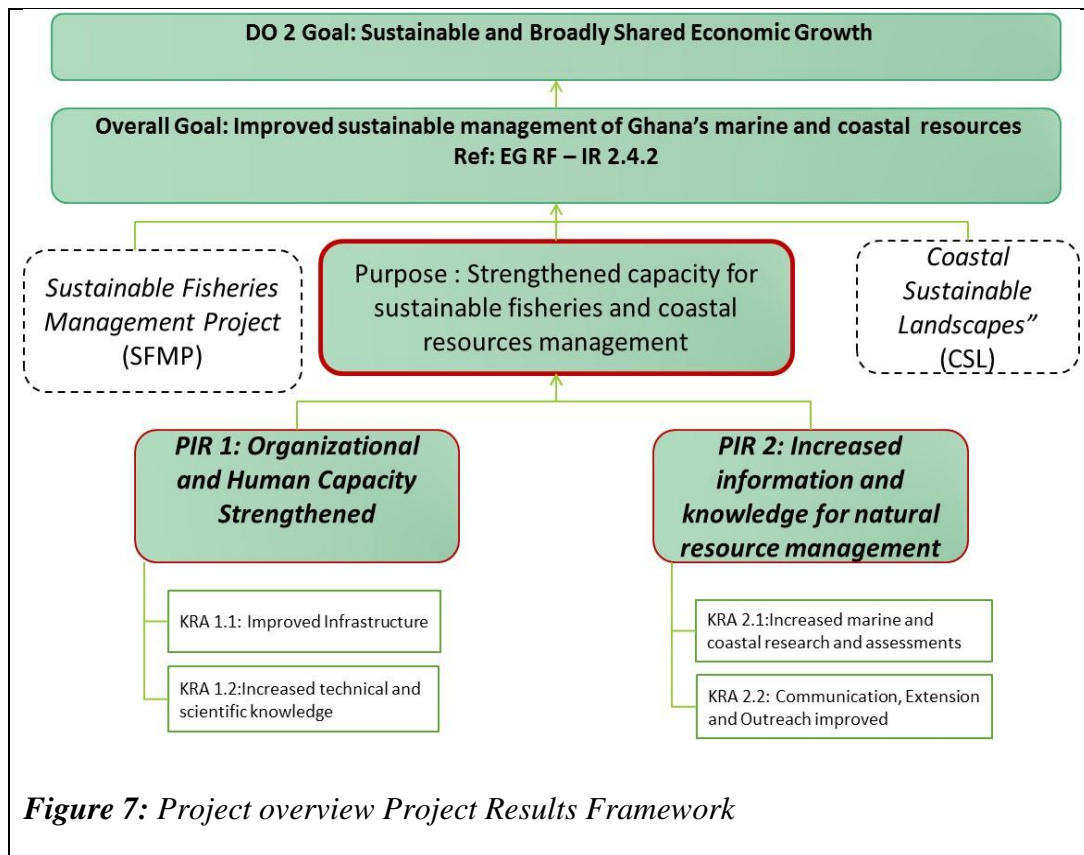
DO 2 Goal: Sustainable and Broadly Shared Economic Growth

Overall Goal: Improved sustainable management of Ghana's marine and coastal resources
Ref: EG RF – IR 2.4.2

Sustainable Fisheries Management Project (SFMP)

Purpose : Strengthened capacity for sustainable fisheries and coastal resources management

Coastal Sustainable Landscapes" (CSL)

PIR 1: Organizational and Human Capacity Strengthened

KRA 1.1: Improved Infrastructure

KRA 1.2:Increased technical and scientific knowledge

PIR 2: Increased information and knowledge for natural resource management

KRA 2.1:Increased marine and coastal research and assessments

KRA 2.2: Communication, Extension and Outreach improved

Figure 7: Project overview Project Results Framework